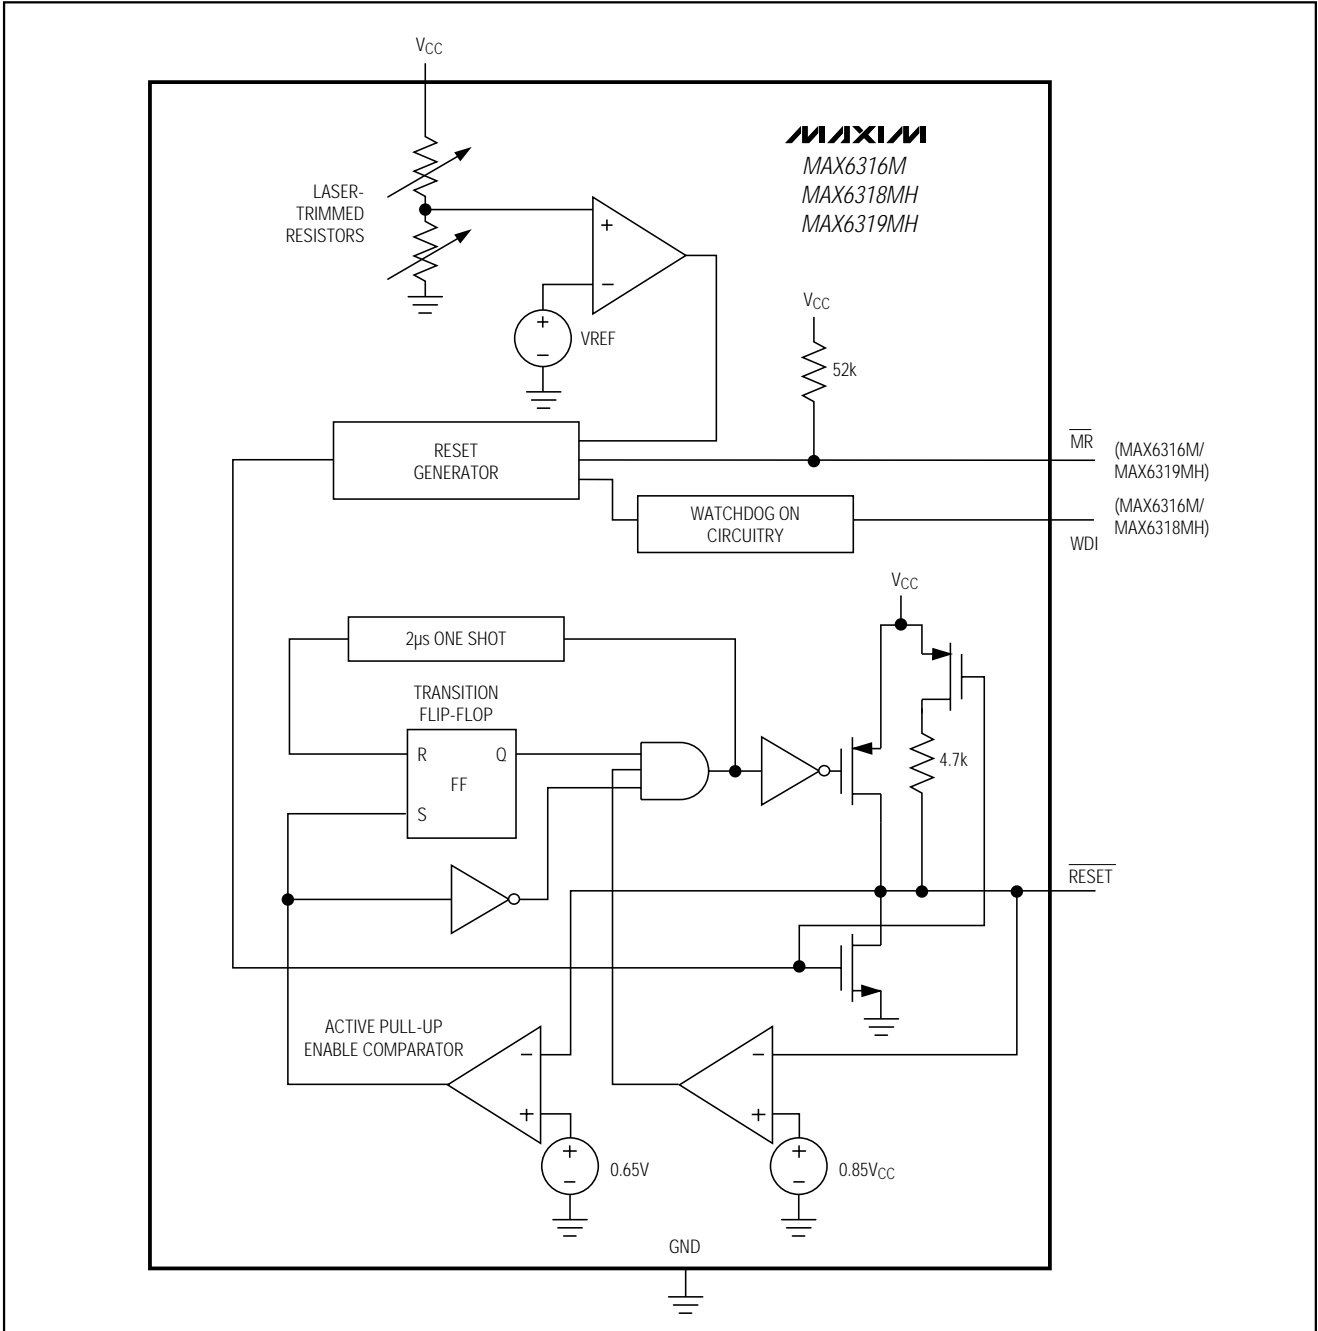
$V_{CC}$

MAXIM
MAX6316M
MAX6318MH
MAX6319MH

LASER-
TRIMMED
RESISTORS

+
−

+
−
VREF

$V_{CC}$

52k

RESET
GENERATOR

$\overline{MR}$
(MAX6316M/
MAX6319MH)

WATCHDOG ON
CIRCUITRY

(MAX6316M/
MAX6318MH)
WDI

$V_{CC}$

2μs ONE SHOT

TRANSITION
FLIP-FLOP

R
Q
FF
S

4.7k

$\overline{RESET}$

ACTIVE PULL-UP
ENABLE COMPARATOR

−
+

−
+

+
−
0.65V

+
−
$0.85V_{CC}$

GND